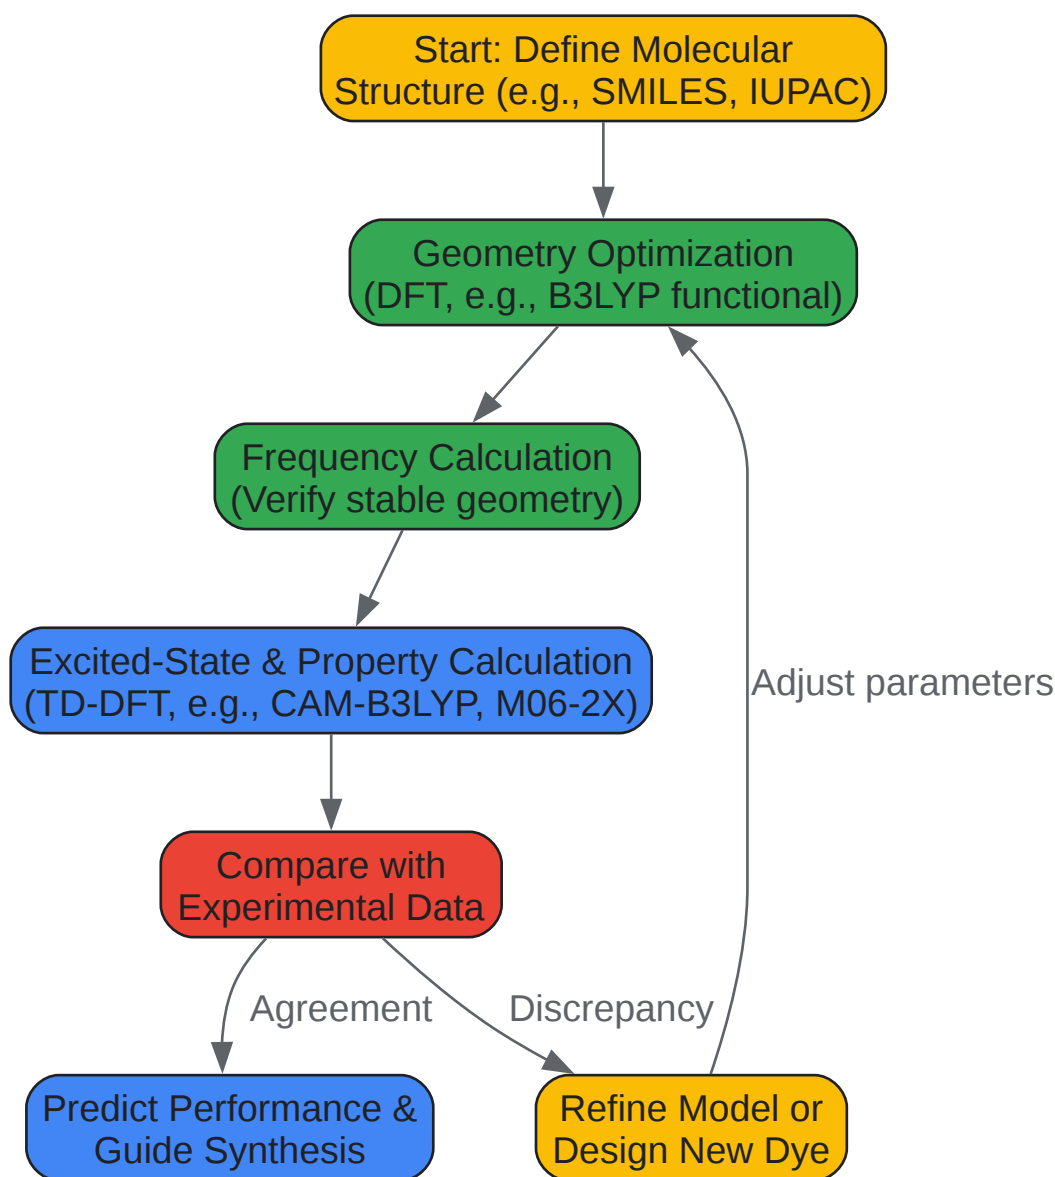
Start: Define Molecular Structure (e.g., SMILES, IUPAC)

Geometry Optimization (DFT, e.g., B3LYP functional)

Frequency Calculation (Verify stable geometry)

Excited-State & Property Calculation (TD-DFT, e.g., CAM-B3LYP, M06-2X)

Compare with Experimental Data

Agreement

Discrepancy

Predict Performance & Guide Synthesis

Refine Model or Design New Dye

Adjust parameters